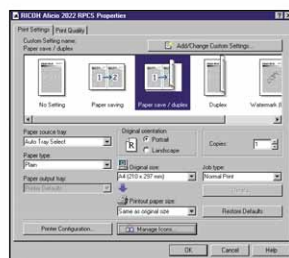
RICOH Aficio 2022 RPCS Properties

Print Settings | Print Quality

Custom Setting name:
Paper save / duplex

Add/Change Custom Settings...

No Setting
Paper saving
Paper save / duplex
Duplex
Watermark

Paper source tray:
Auto Tray Select

Paper type:
Plain

Paper output tray:
Printer Default

Original orientation
Portrait
Landscape

Original size:
A4 (210 x 297 mm)

Printout paper size:
Same as original size

Copies:
1

Job type:
Normal Print

Restore Defaults

Printer Configuration...
Manage Icons...

OK
Cancel
Help